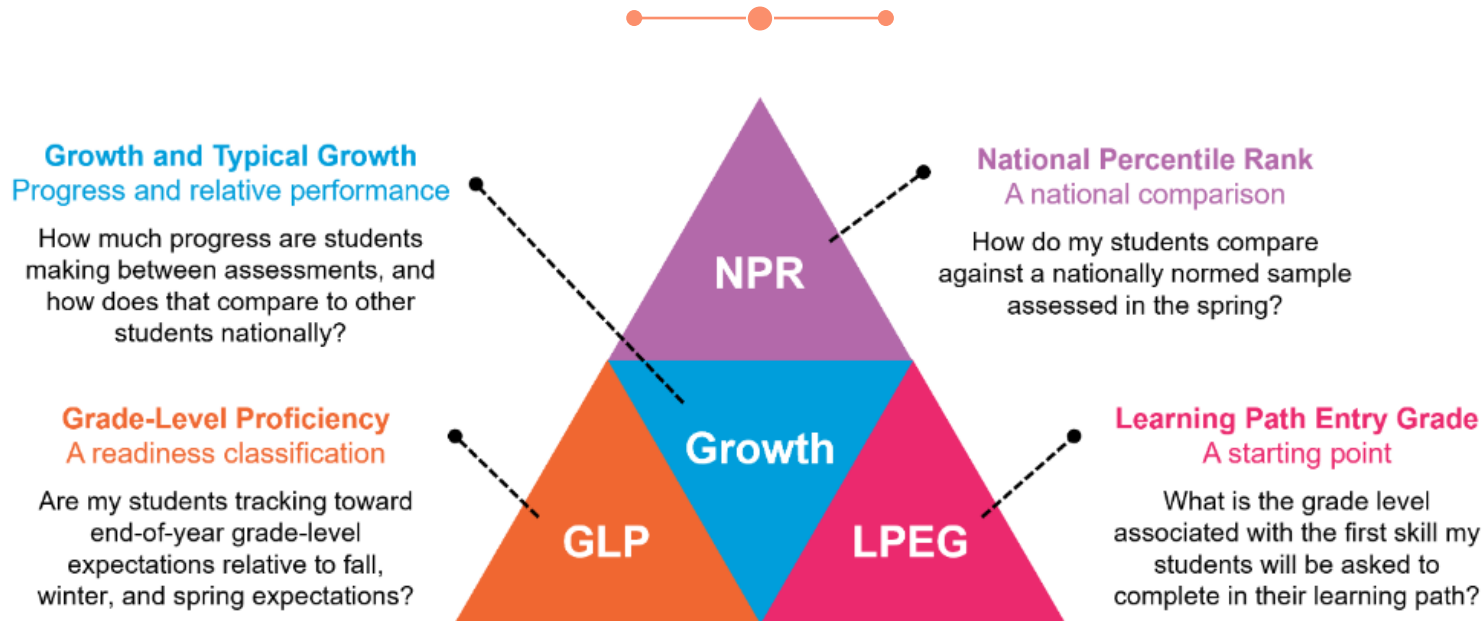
Growth and Typical Growth
Progress and relative performance

How much progress are students making between assessments, and how does that compare to other students nationally?

National Percentile Rank
A national comparison

How do my students compare against a nationally normed sample assessed in the spring?

NPR

Growth

GLP

LPEG

Grade-Level Proficiency
A readiness classification

Are my students tracking toward end-of-year grade-level expectations relative to fall, winter, and spring expectations?

Learning Path Entry Grade
A starting point

What is the grade level associated with the first skill my students will be asked to complete in their learning path?